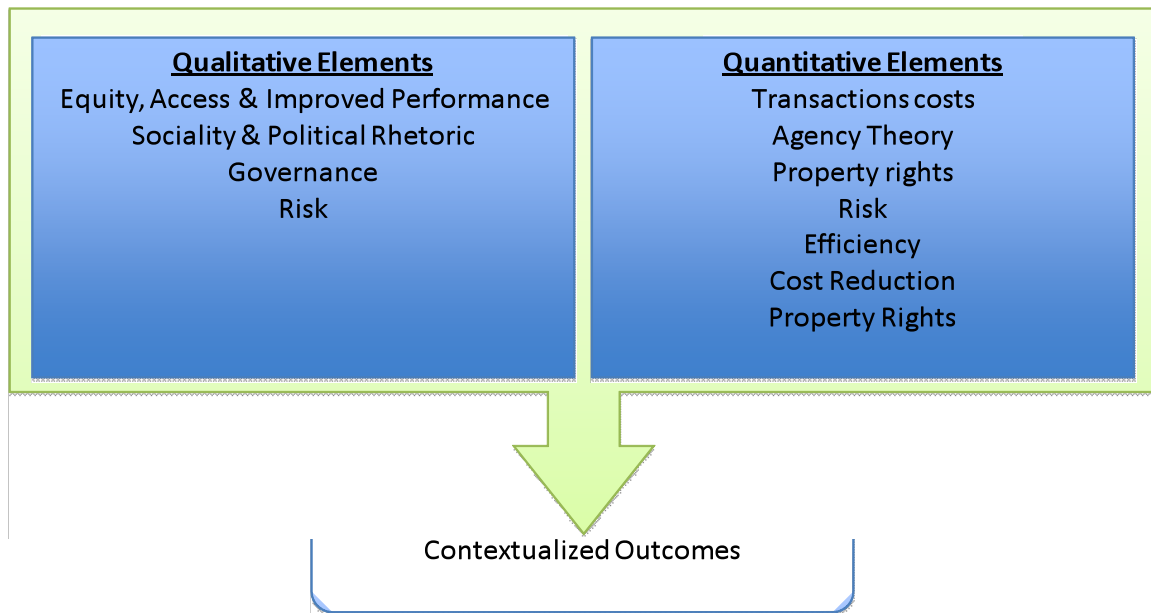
Qualitative Elements
Equity, Access & Improved Performance
Sociality & Political Rhetoric
Governance
Risk

Quantitative Elements
Transactions costs
Agency Theory
Property rights
Risk
Efficiency
Cost Reduction
Property Rights

Contextualized Outcomes